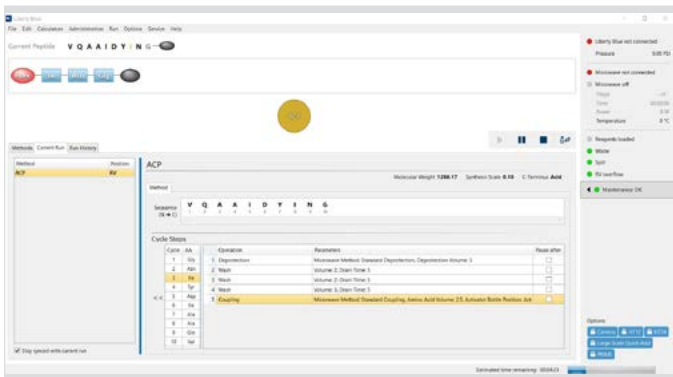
Liberty Blue

File Edit Calculator Administration Run Options Service Help

Current Peptide V Q A A I D Y I N G

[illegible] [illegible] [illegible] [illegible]

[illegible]

Methods Current Run Run History

| Method | Position |
|---|---|
| ACP | RV |

ACP

Molecular Weight 1286.17 Synthesis Scale 0.10 C-Terminus Acid

Method

Sequence (N→C) V Q A A I D Y I N G

Cycle Steps

| Cycle | AA |
|---|---|
| 1 | Gly |
| 2 | Asn |
| 3 | Ile |
| 4 | Tyr |
| 5 | Asp |
| 6 | Ile |
| 7 | Ala |
| 8 | Ala |
| 9 | Gln |
| 10 | Val |

| | Operation | Parameters | Pause after |
|---|---|---|---|
| 1 | Deprotection | Microwave Method: Standard Deprotection, Deprotection Volume: 3 | |
| 2 | Wash | Volume: 2; Drain Time: 5 | |
| 3 | Wash | Volume: 2; Drain Time: 5 | |
| 4 | Wash | Volume: 2; Drain Time: 5 | |
| 5 | Coupling | Microwave Method: Standard Coupling, Amino Acid Volume: 2.5, Activator Bottle Position: Act | |

Stay synced with current run

Liberty Blue not connected
Pressure 0.00 PSI
Microwave not connected
Microwave off
Stage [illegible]
Time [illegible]
Power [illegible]
Temperature 0 °C
Reagents loaded
Waste
Spill
RV overflow
Maintenance OK

Options
Camera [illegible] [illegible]
Large Scale Quick Add
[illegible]

Estimated time remaining: 00:04:21